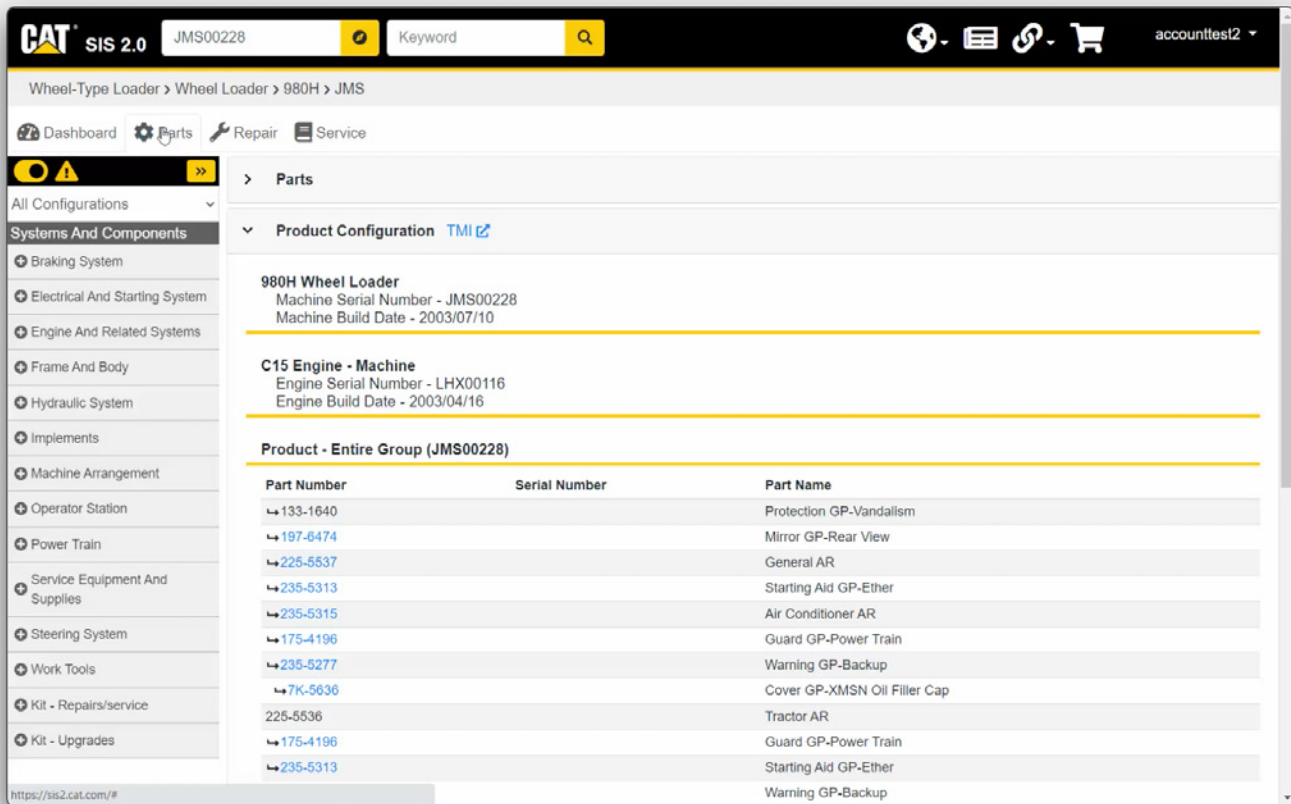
CAT SIS 2.0 JMS00228 Keyword

accounttest2

Wheel-Type Loader › Wheel Loader › 980H › JMS

Dashboard Parts Repair Service

»

All Configurations

Systems And Components

Braking System

Electrical And Starting System

Engine And Related Systems

Frame And Body

Hydraulic System

Implements

Machine Arrangement

Operator Station

Power Train

Service Equipment And Supplies

Steering System

Work Tools

Kit - Repairs/service

Kit - Upgrades

Parts

Product Configuration TMI

980H Wheel Loader
Machine Serial Number - JMS00228
Machine Build Date - 2003/07/10

C15 Engine - Machine
Engine Serial Number - LHX00116
Engine Build Date - 2003/04/16

Product - Entire Group (JMS00228)

| Part Number | Serial Number | Part Name |
|---|---|---|
| ↪133-1640 | | Protection GP-Vandalism |
| ↪197-6474 | | Mirror GP-Rear View |
| ↪225-5537 | | General AR |
| ↪235-5313 | | Starting Aid GP-Ether |
| ↪235-5315 | | Air Conditioner AR |
| ↪175-4196 | | Guard GP-Power Train |
| ↪235-5277 | | Warning GP-Backup |
| ↪7K-5636 | | Cover GP-XMSN Oil Filler Cap |
| 225-5536 | | Tractor AR |
| ↪175-4196 | | Guard GP-Power Train |
| ↪235-5313 | | Starting Aid GP-Ether |
| | | Warning GP-Backup |

https://sis2.cat.com/#